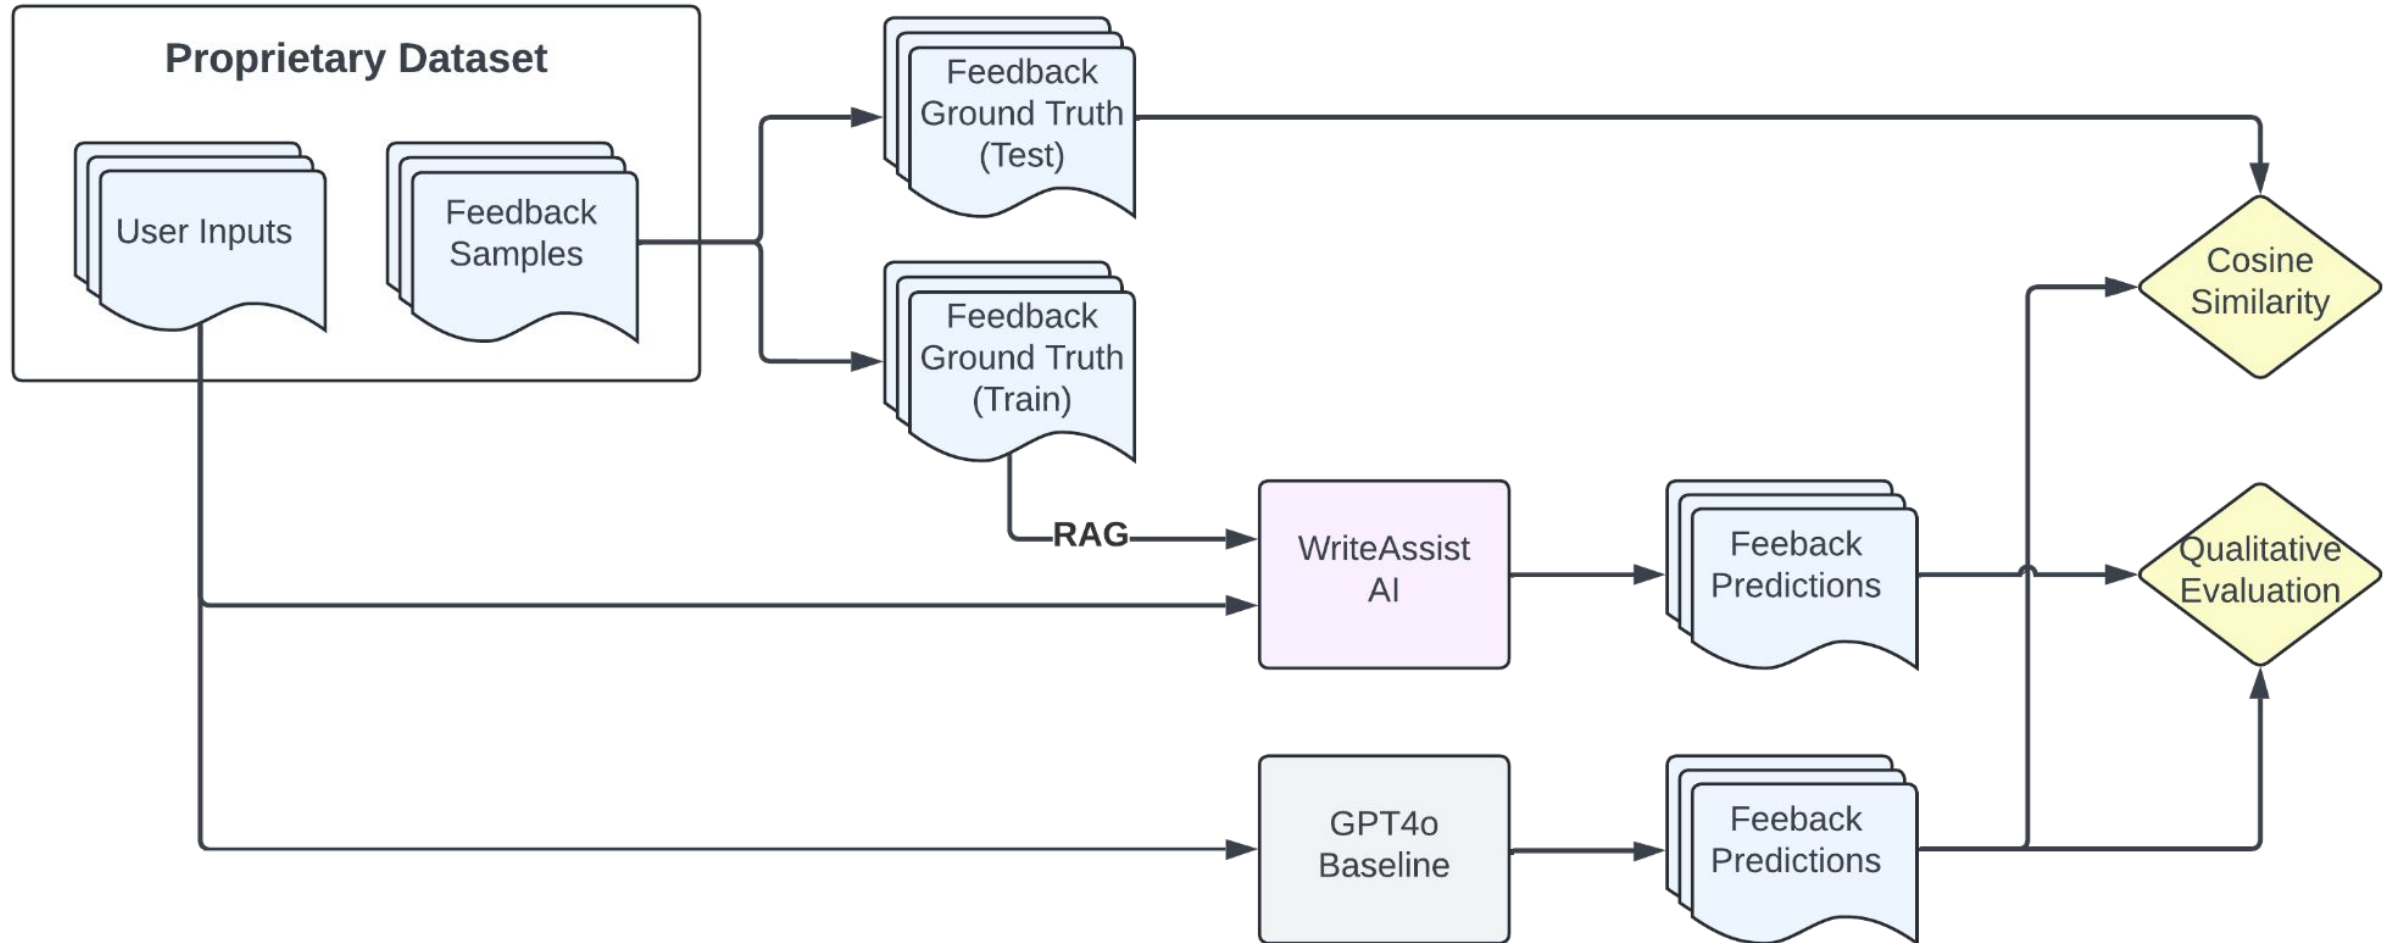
Proprietary Dataset

User Inputs

Feedback Samples

Feedback Ground Truth (Test)

Feedback Ground Truth (Train)

RAG

WriteAssist AI

Feeback Predictions

GPT4o Baseline

Feeback Predictions

Cosine Similarity

Qualitative Evaluation